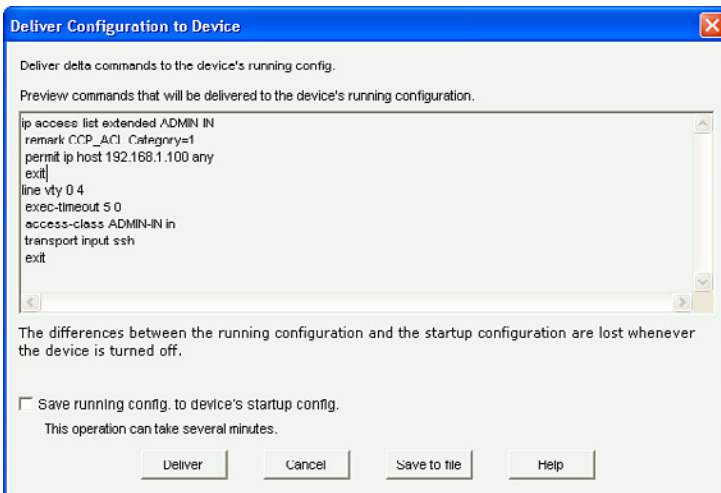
Deliver Configuration to Device

Deliver delta commands to the device's running config.

Preview commands that will be delivered to the device's running configuration.

ip access list extended ADMIN IN
remark CCP_ACL Category=1
permit ip host 192.168.1.100 any
exit
line vty 0 4
exec-timeout 5 0
access-class ADMIN-IN in
transport input ssh
exit

The differences between the running configuration and the startup configuration are lost whenever the device is turned off.

Save running config. to device's startup config.

This operation can take several minutes.

Deliver Cancel Save to file Help